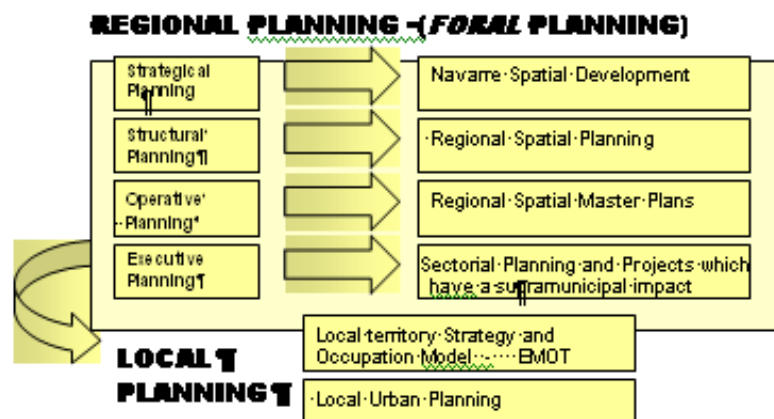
REGIONAL PLANNING –(FORAL PLANNING)

Strategical Planning

Navarre Spatial Development

Structural Planning¶

Regional Spatial Planning

Operative Planning

Regional Spatial Master Plans

Executive Planning¶

Sectorial Planning and Projects which have a supramunicipal impact

LOCAL¶ PLANNING¶

Local territory Strategy and Occupation Model – EMOT

Local Urban Planning